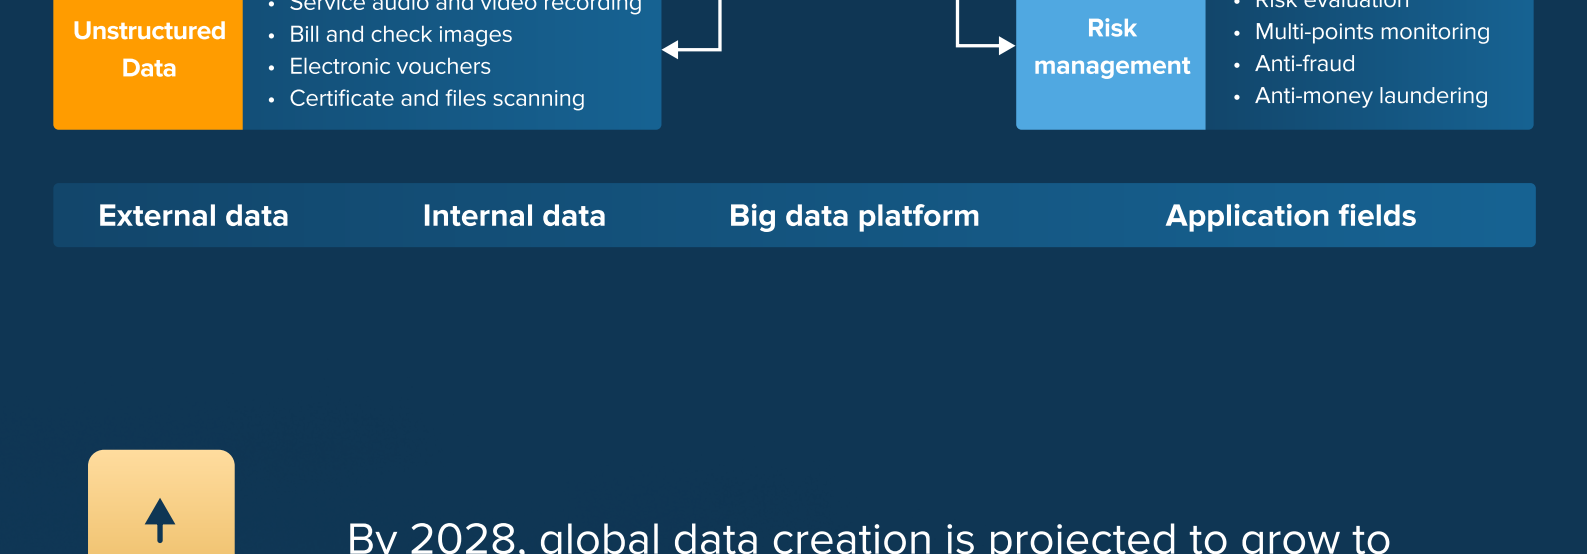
Unstructured Data

- Service audio and video recording
- Bill and check images
- Electronic vouchers
- Certificate and files scanning

Risk management

- Risk evaluation
- Multi-points monitoring
- Anti-fraud
- Anti-money laundering

External data Internal data Big data platform Application fields

By 2028, global data creation is projected to grow to